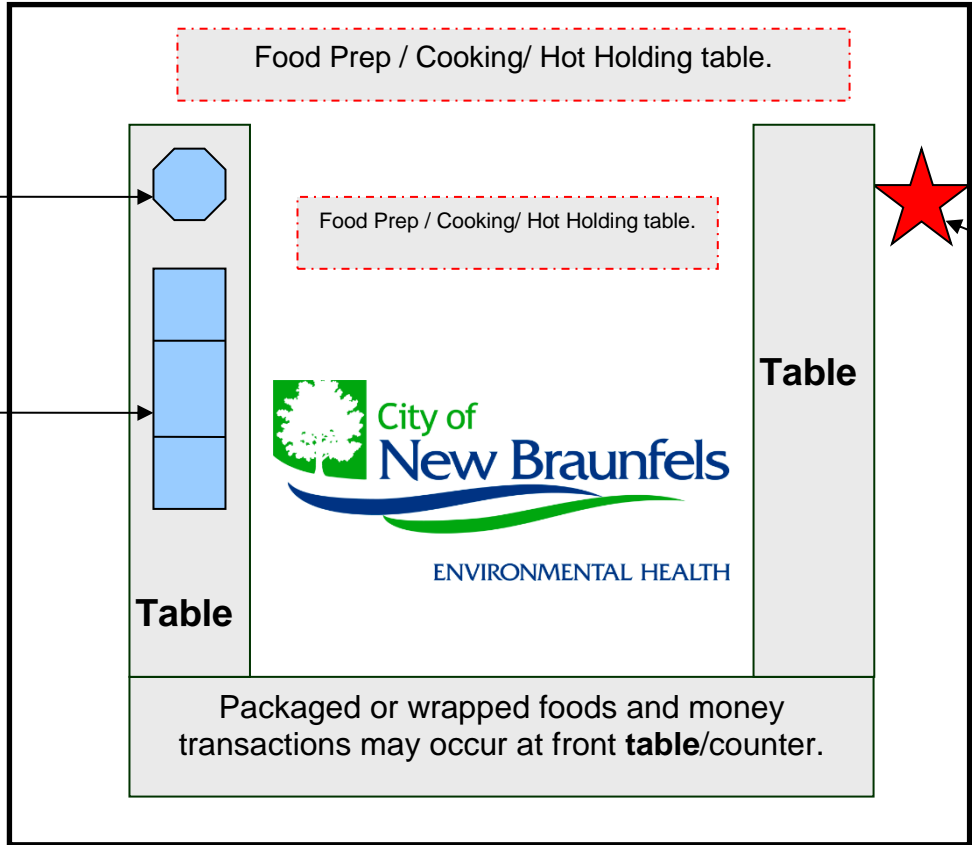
Food Prep / Cooking/ Hot Holding table.

Food Prep / Cooking/ Hot Holding table.

Table

City of New Braunfels

ENVIRONMENTAL HEALTH

Table

Packaged or wrapped foods and money transactions may occur at front **table**/counter.